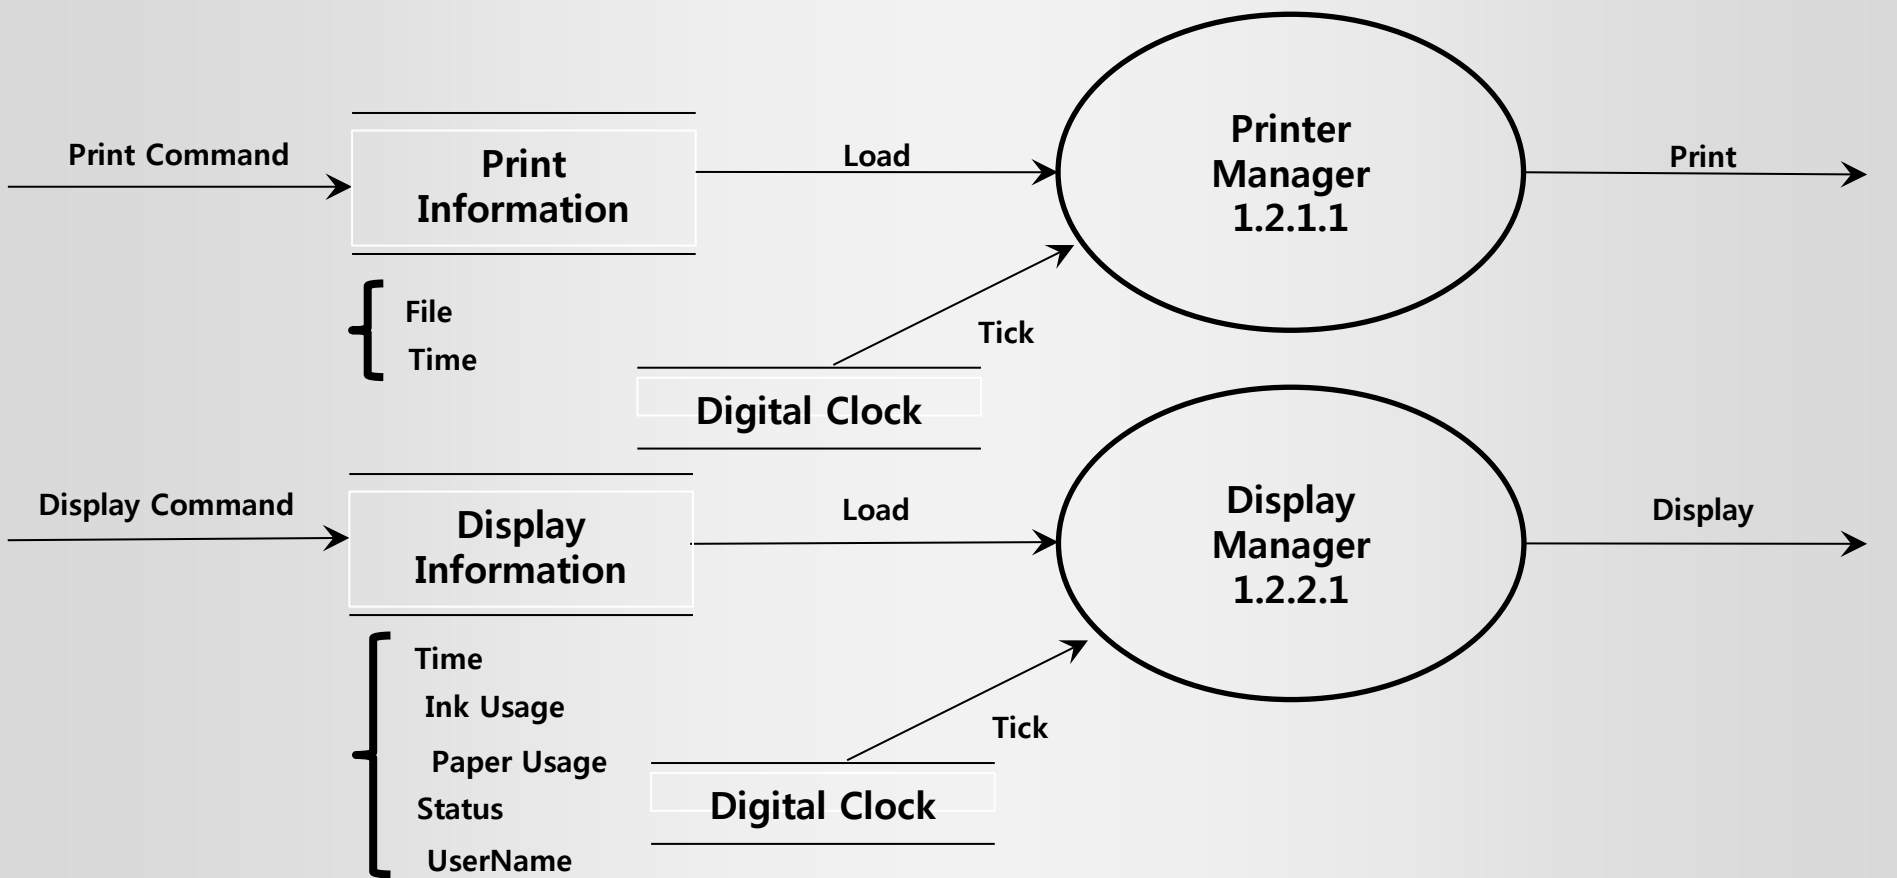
Print Command

Print Information

Load

Printer Manager 1.2.1.1

Print

File
Time

Tick

Digital Clock

Display Command

Display Information

Load

Display Manager 1.2.2.1

Display

Time
Ink Usage
Paper Usage
Status
UserName

Tick

Digital Clock